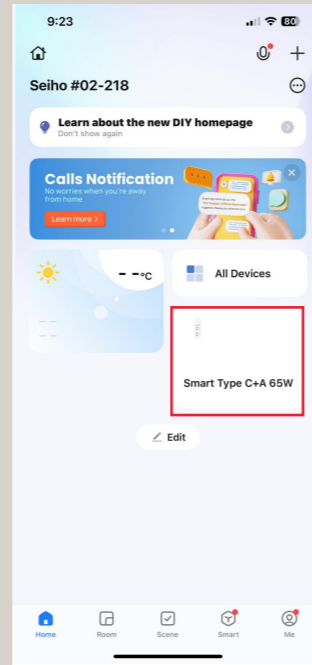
9:23

80

Seiho #02-218

Learn about the new DIY homepage
Don't show again

Calls Notification
No worries when you're away from home

Learn more >

- -°C

- -
- -

All Devices

Smart Type C+A 65W

Edit

Home
Room
Scene
Smart
Me